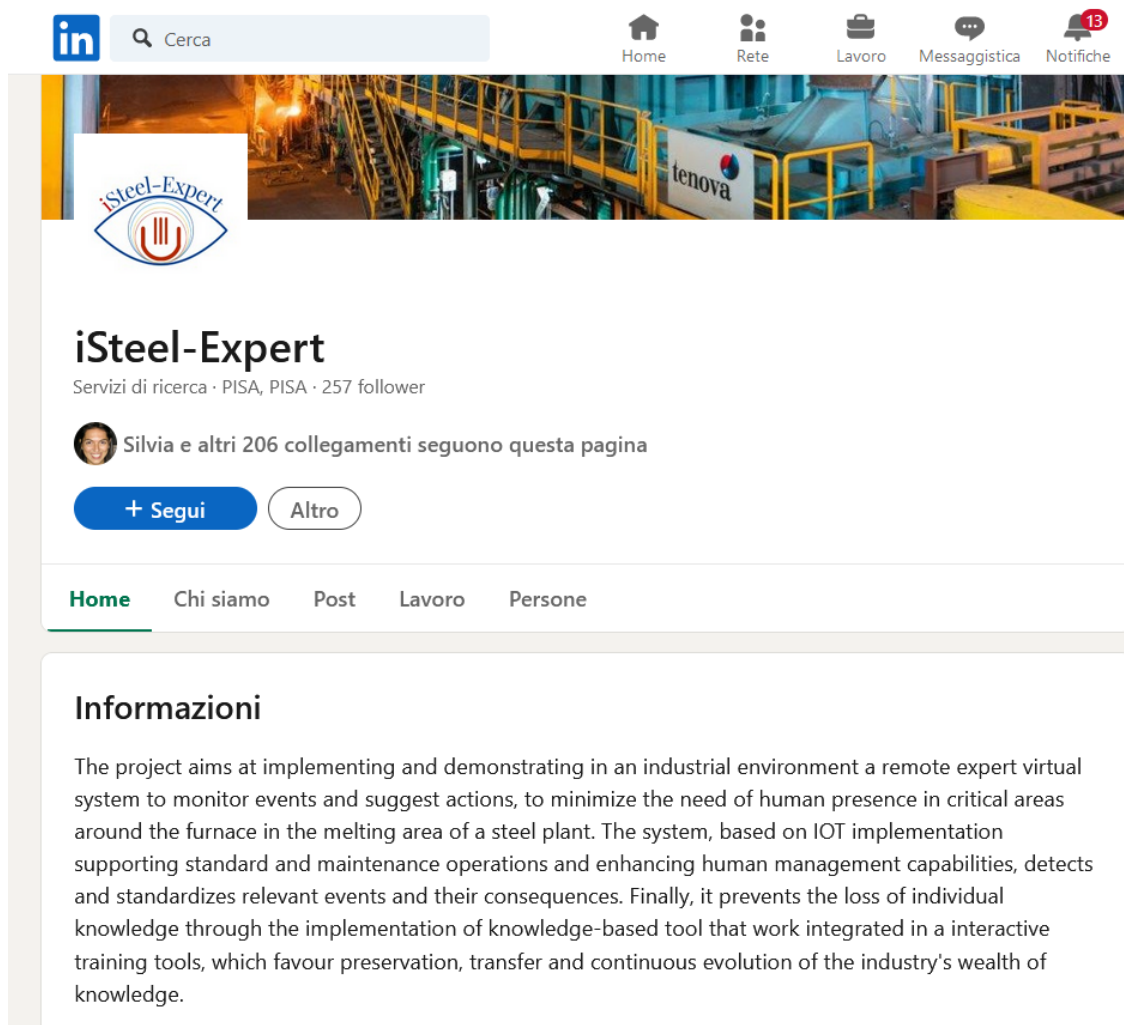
in Cerca

Home Rete Lavoro Messaggistica 13 Notifiche

tenova

iSteel-Expert

iSteel-Expert
Servizi di ricerca · PISA, PISA · 257 follower

Silvia e altri 206 collegamenti seguono questa pagina

+ Segui Altro

Home Chi siamo Post Lavoro Persone

Informazioni

The project aims at implementing and demonstrating in an industrial environment a remote expert virtual system to monitor events and suggest actions, to minimize the need of human presence in critical areas around the furnace in the melting area of a steel plant. The system, based on IOT implementation supporting standard and maintenance operations and enhancing human management capabilities, detects and standardizes relevant events and their consequences. Finally, it prevents the loss of individual knowledge through the implementation of knowledge-based tool that work integrated in a interactive training tools, which favour preservation, transfer and continuous evolution of the industry's wealth of knowledge.